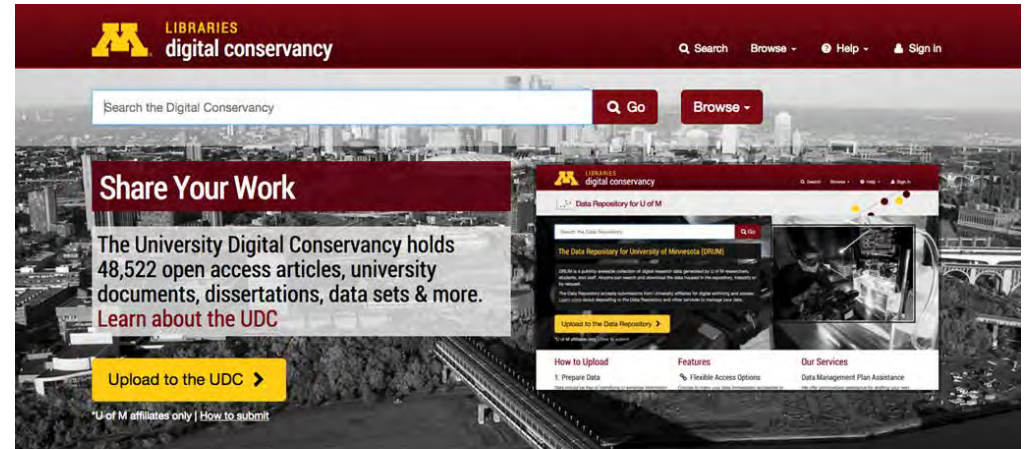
LIBRARIES
digital conservancy

Search Browse Help Sign in

Search the Digital Conservancy

Go

Browse

Share Your Work

The University Digital Conservancy holds 48,522 open access articles, university documents, dissertations, data sets & more. Learn about the UDC

Upload to the UDC

*U of M affiliates only | How to submit

LIBRARIES
digital conservancy

Search Browse Help Sign in

Data Repository for U of M

Search the Data Repository

Go

The Data Repository for University of Minnesota (DRUM)

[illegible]

Upload to the Data Repository

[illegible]

How to Upload

1. Prepare Data

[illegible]

Features

Flexible Access Options

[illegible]

Our Services

Data Management Plan Assistance

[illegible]